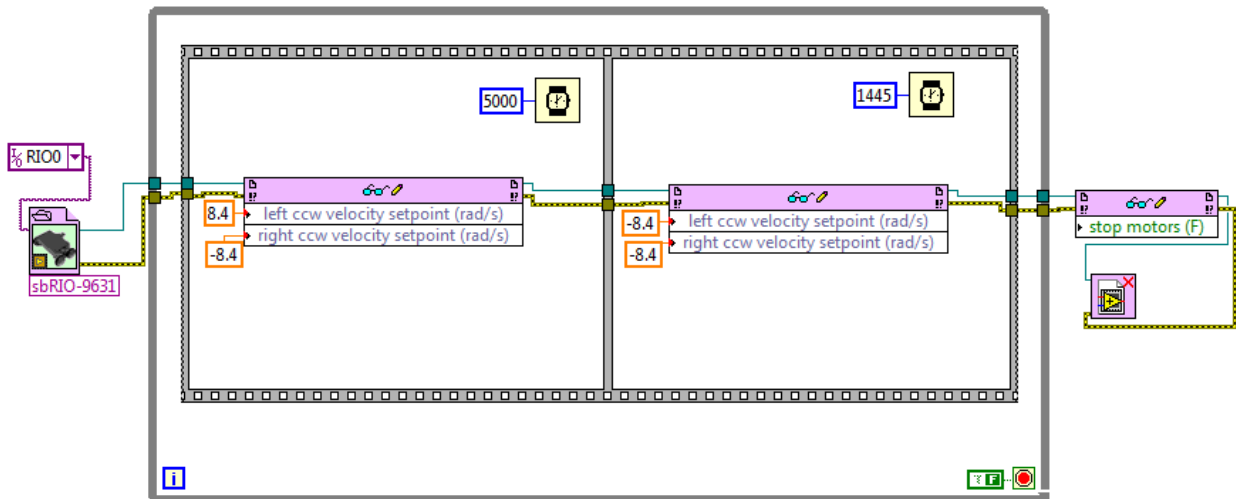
RIO0

sbRIO-9631

5000

8.4
left ccw velocity setpoint (rad/s)
right ccw velocity setpoint (rad/s)
-8.4

1445

-8.4
left ccw velocity setpoint (rad/s)
right ccw velocity setpoint (rad/s)
-8.4

stop motors (F)

i

F